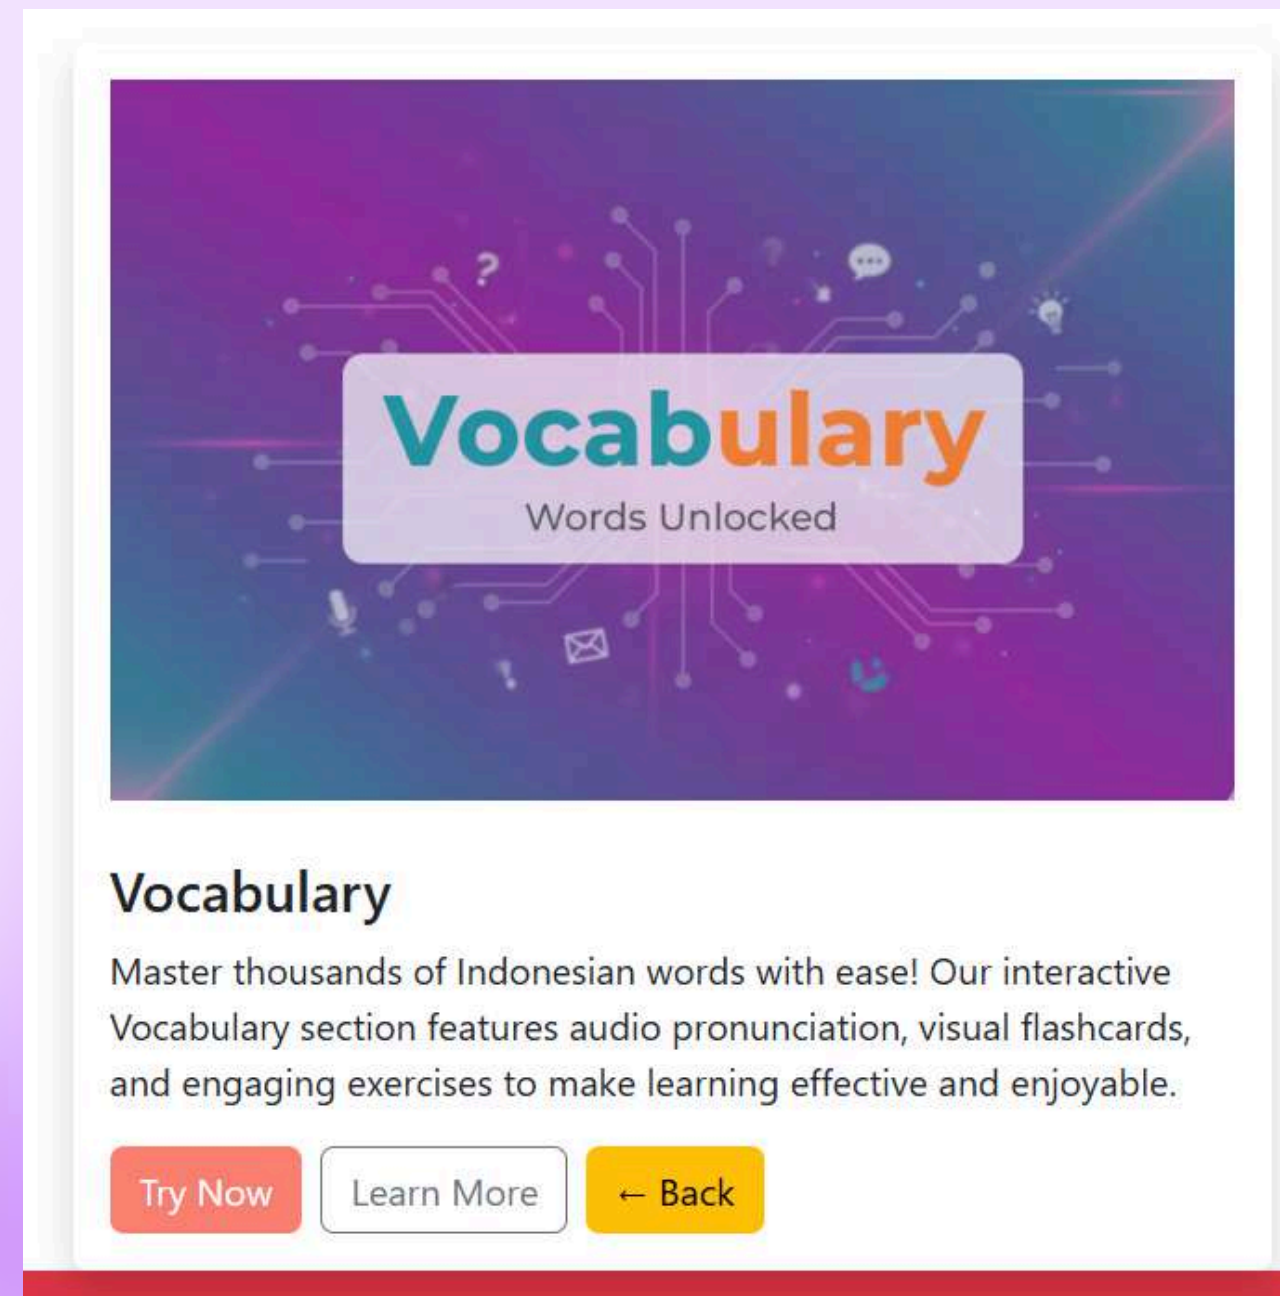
?

Vocabulary

Words Unlocked

Vocabulary

Master thousands of Indonesian words with ease! Our interactive Vocabulary section features audio pronunciation, visual flashcards, and engaging exercises to make learning effective and enjoyable.

Try Now Learn More ← Back